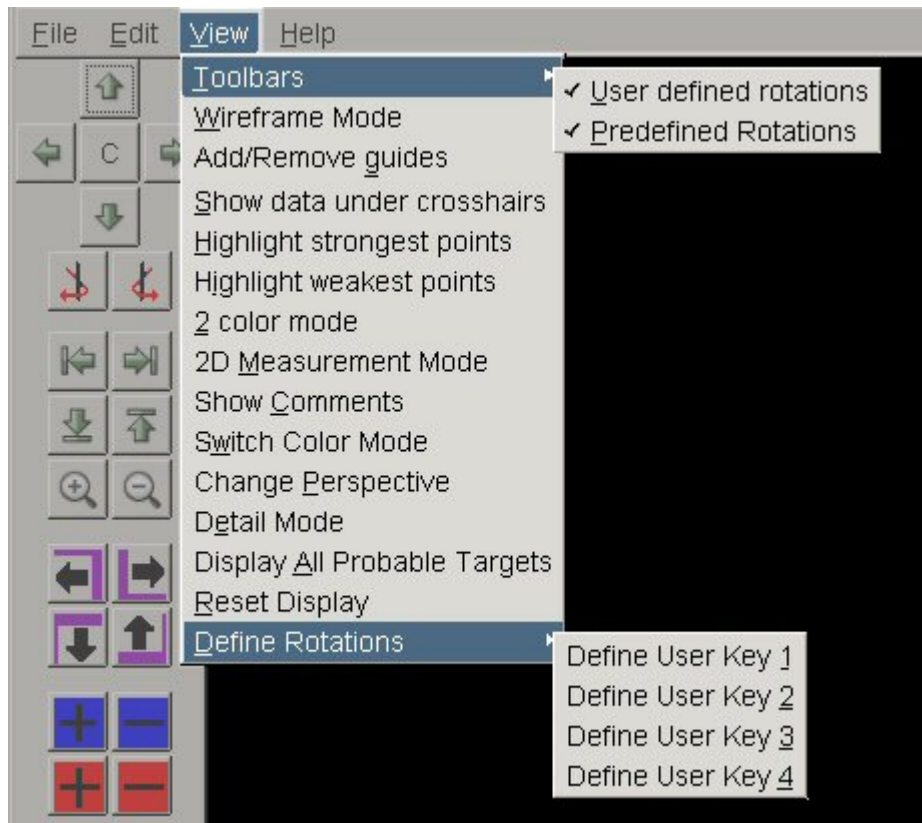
File Edit View Help

C

Toolbars
Wireframe Mode
Add/Remove guides
Show data under crosshairs
Highlight strongest points
Highlight weakest points
2 color mode
2D Measurement Mode
Show Comments
Switch Color Mode
Change Perspective
Detail Mode
Display All Probable Targets
Reset Display
Define Rotations

✓ User defined rotations
✓ Predefined Rotations

Define User Key 1
Define User Key 2
Define User Key 3
Define User Key 4